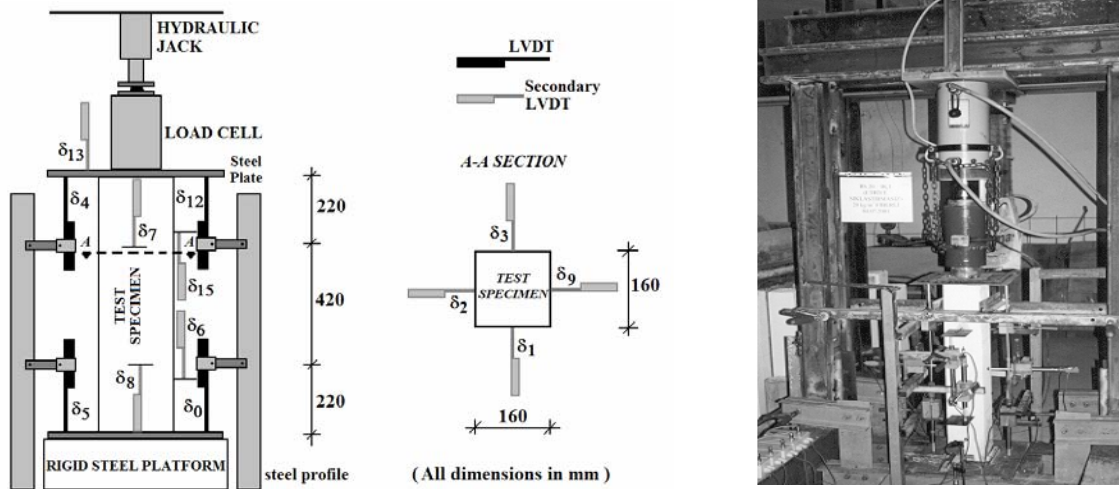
HYDRAULIC JACK

LOAD CELL

$\delta_{13}$

Steel Plate

$\delta_4$

$\delta_{12}$

$\delta_7$

A

A

TEST SPECIMEN

$\delta_{15}$

$\delta_6$

$\delta_8$

$\delta_5$

$\delta_0$

RIGID STEEL PLATFORM

220

420

220

steel profile

LVDT

Secondary LVDT

A-A SECTION

$\delta_3$

TEST SPECIMEN

$\delta_9$

$\delta_2$

$\delta_1$

160

160

( All dimensions in mm )

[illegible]